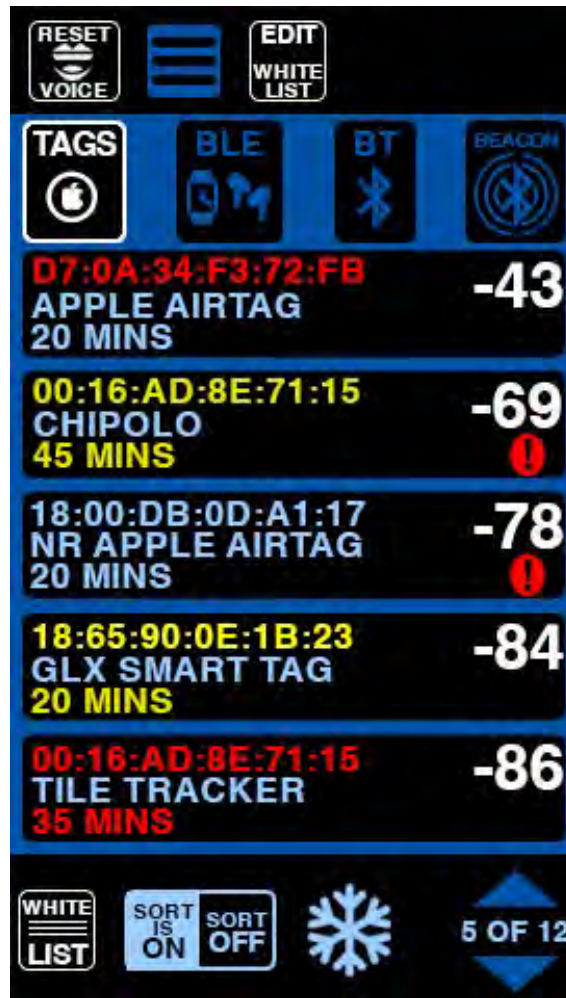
RESET VOICE

EDIT WHITE LIST

TAGS

BLE

BT

BEACON

D7:0A:34:F3:72:FB
APPLE AIRTAG
20 MINS
-43

00:16:AD:8E:71:15
CHIPOLO
45 MINS
-69

18:00:DB:0D:A1:17
NR APPLE AIRTAG
20 MINS
-78

18:65:90:0E:1B:23
GLX SMART TAG
20 MINS
-84

00:16:AD:8E:71:15
TILE TRACKER
35 MINS
-86

WHITE LIST

SORT IS ON

SORT OFF

5 OF 12